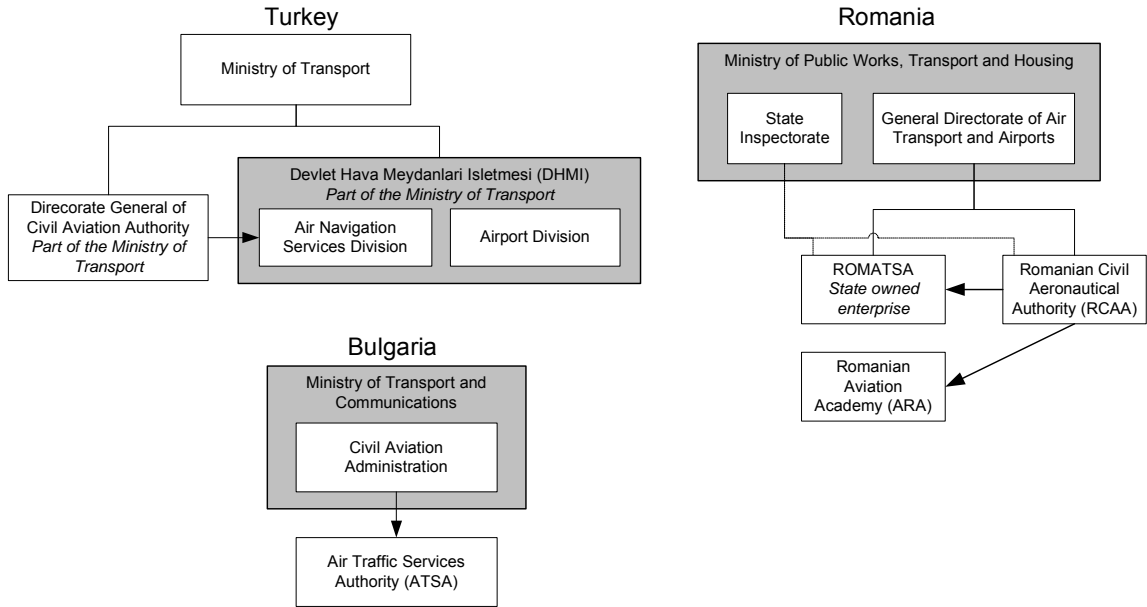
Turkey

Ministry of Transport

Direcorate General of Civil Aviation Authority
*Part of the Ministry of Transport*

Devlet Hava Meydanlari Isletmesi (DHMI)
*Part of the Ministry of Transport*

Air Navigation Services Division

Airport Division

Romania

Ministry of Public Works, Transport and Housing

State Inspectorate

General Directorate of Air Transport and Airports

ROMATSA
*State owned enterprise*

Romanian Civil Aeronautical Authority (RCAA)

Romanian Aviation Academy (ARA)

Bulgaria

Ministry of Transport and Communications

Civil Aviation Administration

Air Traffic Services Authority (ATSA)